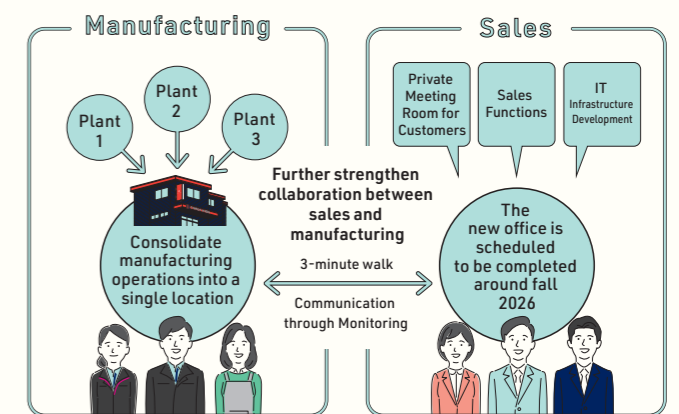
Manufacturing

Plant 1

Plant 2

Plant 3

Consolidate manufacturing operations into a single location

Further strengthen collaboration between sales and manufacturing

3-minute walk

Communication through Monitoring

Sales

Private Meeting Room for Customers

Sales Functions

IT Infrastructure Development

The new office is scheduled to be completed around fall 2026